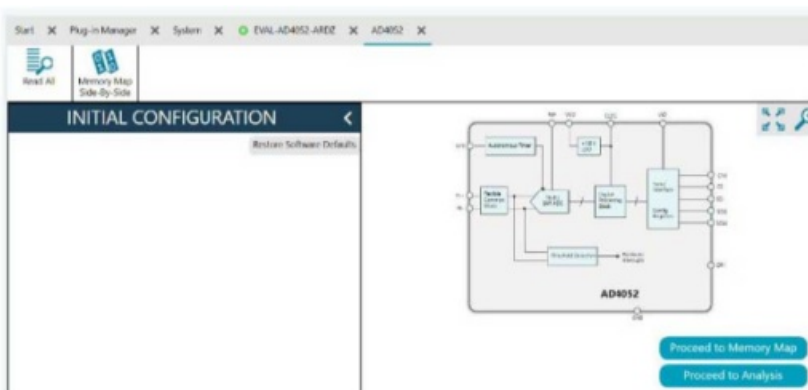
Start ✕ Plug-in Manager ✕ System ✕ EVAL-AD4052-ARDZ ✕ AD4052 ✕

Read All

Memory Map Side-By-Side

INITIAL CONFIGURATION

Restore Software Defaults

Autonomous Timer

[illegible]

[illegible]

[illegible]

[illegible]

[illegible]

Threshold Detection

AD4052

Proceed to Memory Map

Proceed to Analysis